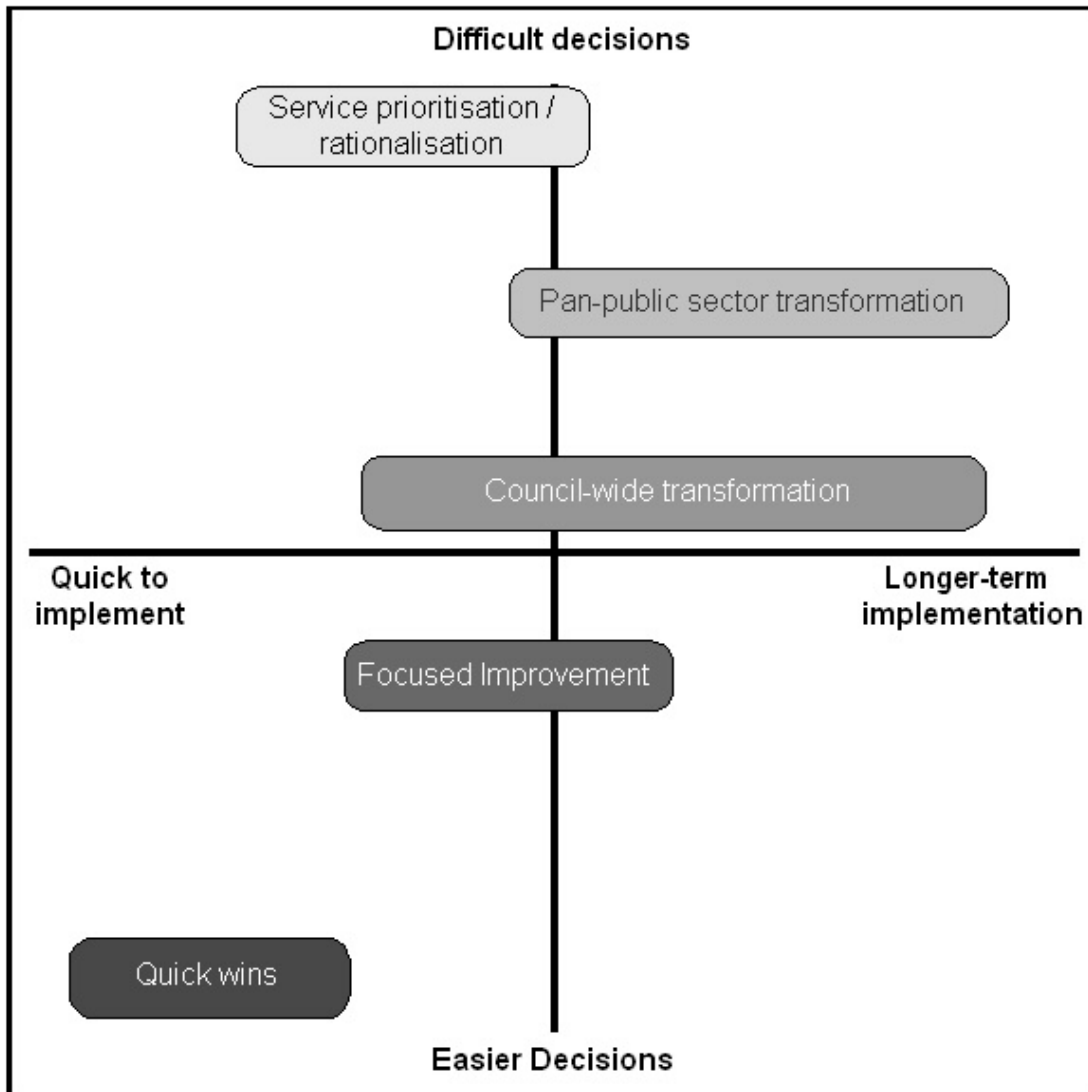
Difficult decisions

Service prioritisation / rationalisation

Pan-public sector transformation

Council-wide transformation

Quick to implement

Longer-term implementation

Focused Improvement

Quick wins

Easier Decisions